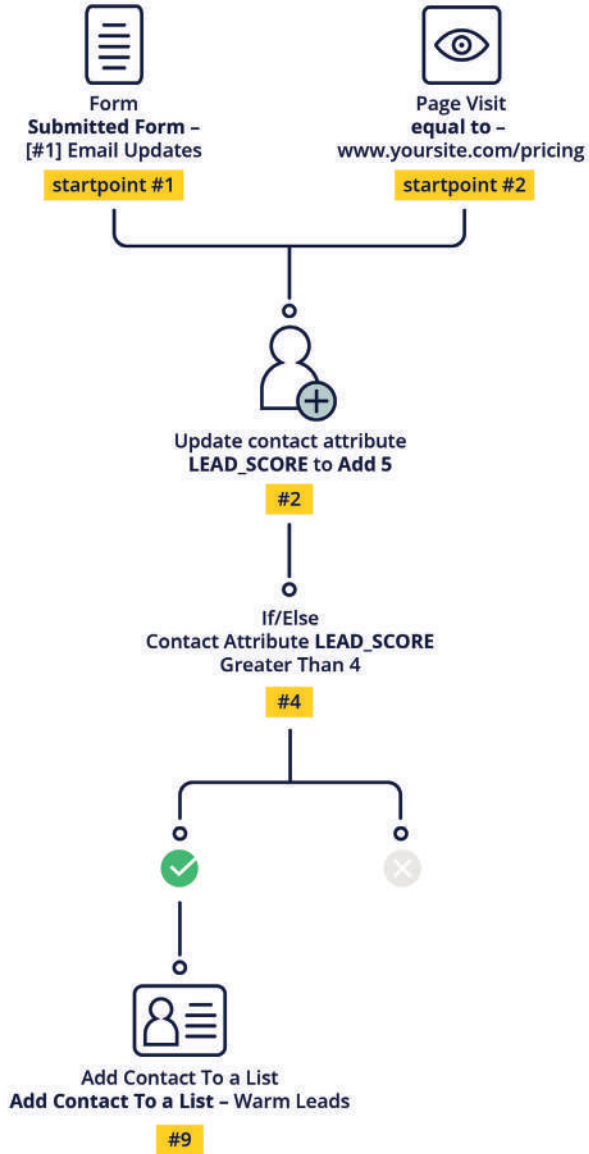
Form
Submitted Form –
[#1] Email Updates
startpoint #1

Page Visit
equal to –
www.yoursite.com/pricing
startpoint #2

Update contact attribute
LEAD_SCORE to Add 5
#2

If/Else
Contact Attribute LEAD_SCORE
Greater Than 4
#4

Add Contact To a List
Add Contact To a List – Warm Leads
#9